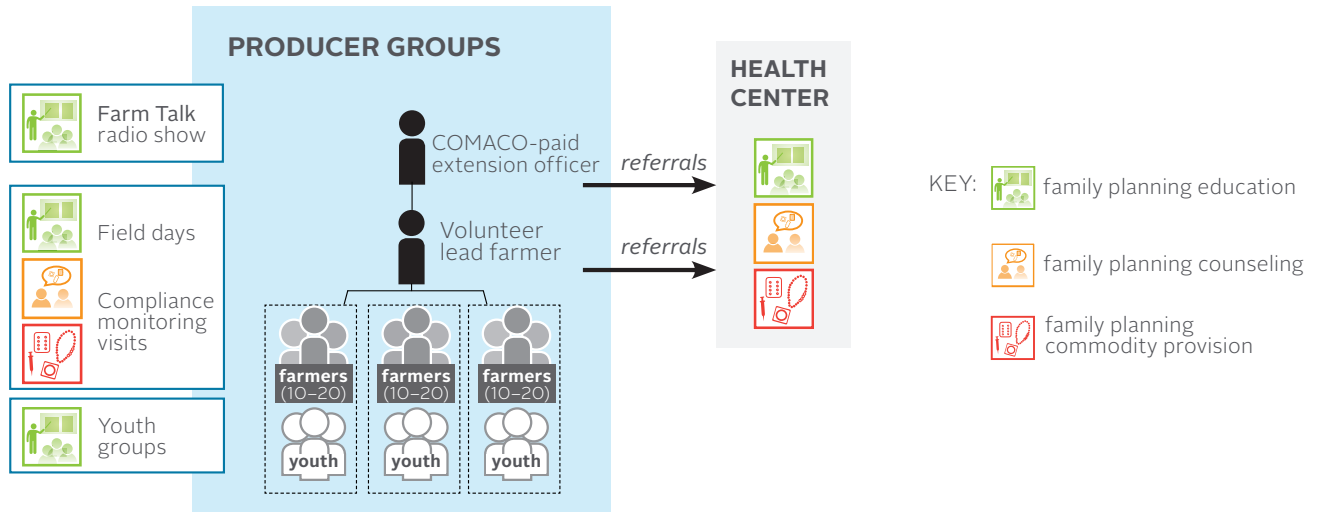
PRODUCER GROUPS

Farm Talk radio show

Field days

Compliance monitoring visits

Youth groups

COMACO-paid extension officer

Volunteer lead farmer

farmers (10–20)

youth

farmers (10–20)

youth

farmers (10–20)

youth

referrals

referrals

HEALTH CENTER

KEY: family planning education

family planning counseling

family planning commodity provision